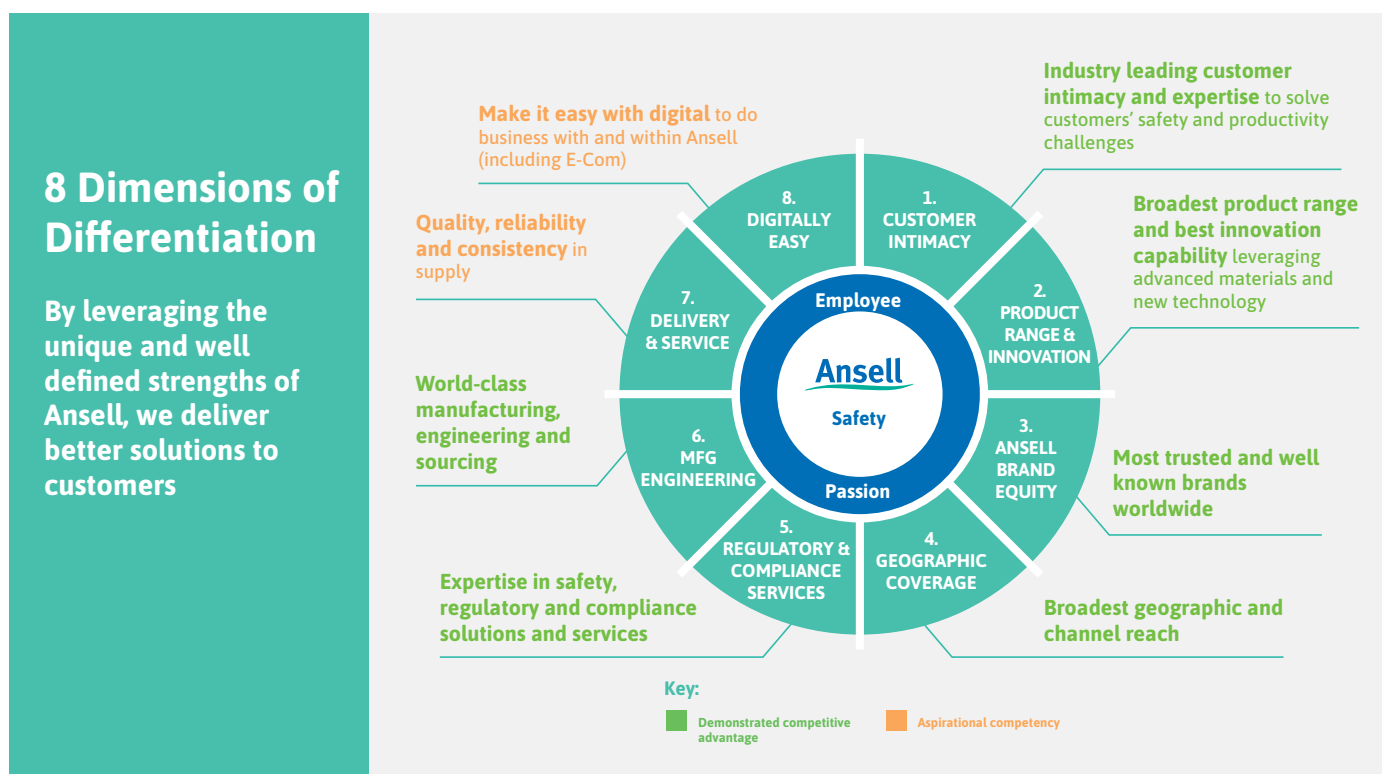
8 Dimensions of Differentiation

By leveraging the unique and well defined strengths of Ansell, we deliver better solutions to customers

Make it easy with digital to do business with and within Ansell (including E-Com)

Industry leading customer intimacy and expertise to solve customers' safety and productivity challenges

Quality, reliability and consistency in supply

Broadest product range and best innovation capability leveraging advanced materials and new technology

World-class manufacturing, engineering and sourcing

Most trusted and well known brands worldwide

Expertise in safety, regulatory and compliance solutions and services

Broadest geographic and channel reach

8. DIGITALLY EASY

1. CUSTOMER INTIMACY

2. PRODUCT RANGE & INNOVATION

3. ANSELL BRAND EQUITY

4. GEOGRAPHIC COVERAGE

5. REGULATORY & COMPLIANCE SERVICES

6. MFG ENGINEERING

7. DELIVERY & SERVICE

Employee

Ansell

Safety

Passion

Key:

Demonstrated competitive advantage

Aspirational competency